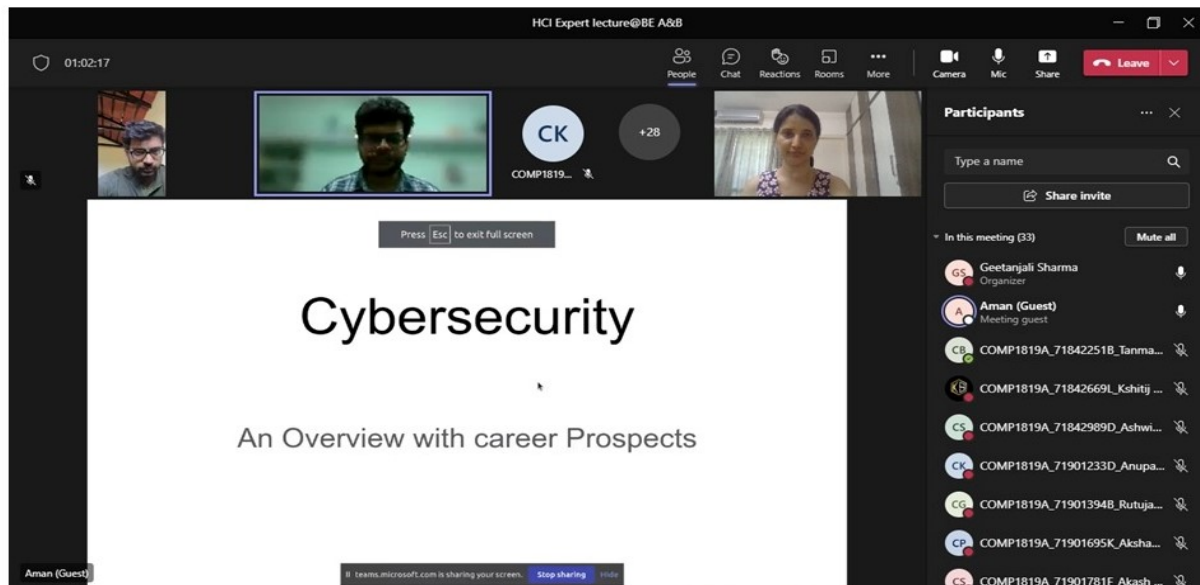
HCI Expert lecture@BE A&B

01:02:17

People Chat Reactions Rooms More Camera Mic Share Leave

CK
COMP1819...

+28

Participants

Type a name

Share invite

In this meeting (33) Mute all

GS Geetanjali Sharma
Organizer

A Aman (Guest)
Meeting guest

CB COMP1819A_71842251B_Tanma...

COMP1819A_71842669L_Kshitij ...

CS COMP1819A_71842989D_Ashwi...

CK COMP1819A_71901233D_Anupa...

CG COMP1819A_71901394B_Rutuja...

CP COMP1819A_71901695K_Aksha...

CS COMP1819A_71901781E_Akash ...

Press Esc to exit full screen

Cybersecurity

An Overview with career Prospects

Aman (Guest)

teams.microsoft.com is sharing your screen. Stop sharing Hide